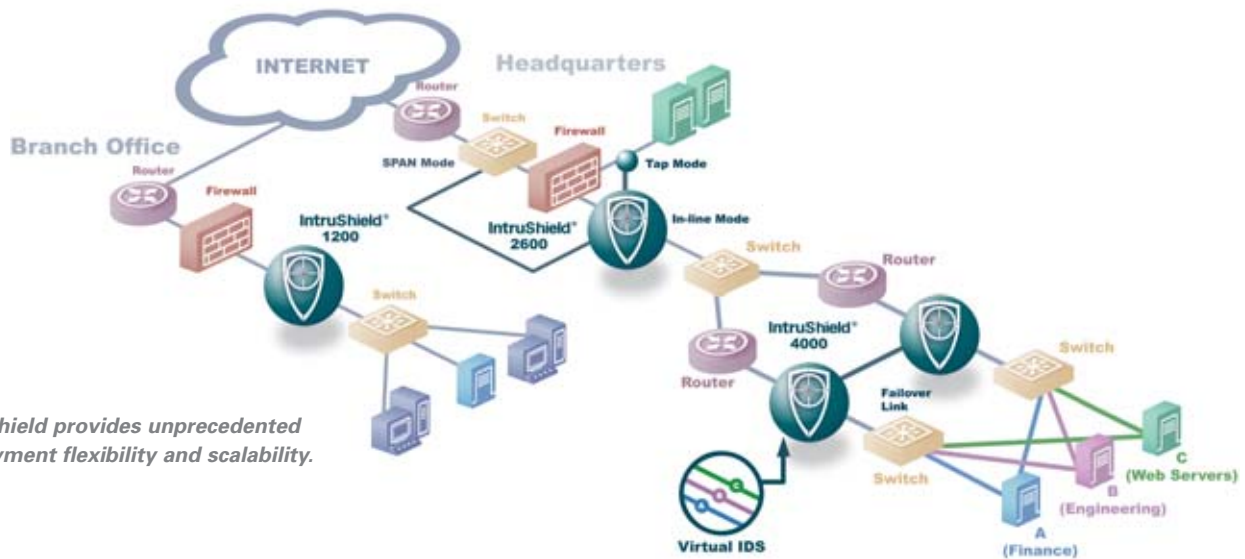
INTERNET

Headquarters

Router

Switch

Firewall

Tap Mode

SPAN Mode

Branch Office

Router

Firewall

IntruShield®
1200

IntruShield®
2600

In-line Mode

Switch

Router

Switch

IntruShield®
4000

Router

Switch

Failover Link

Switch

C
(Web Servers)

B
(Engineering)

A
(Finance)

Virtual IDS

hield provides unprecedented yment flexibility and scalability.